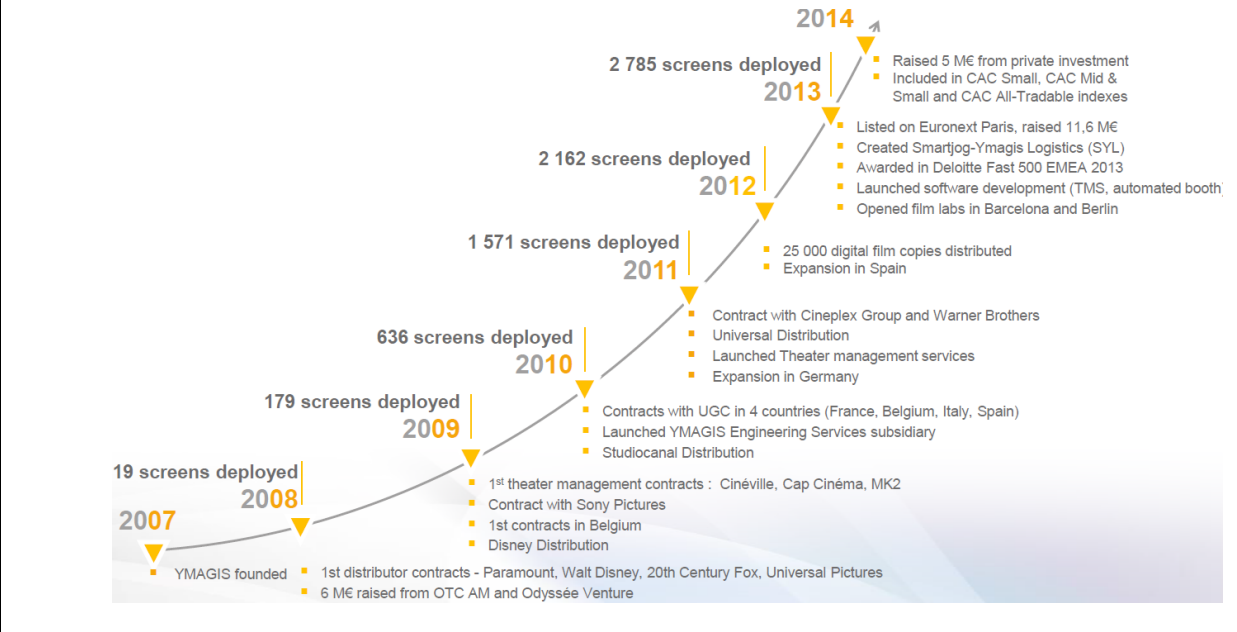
2014

Raised 5 M€ from private investment
Included in CAC Small, CAC Mid & Small and CAC All-Tradable indexes

2 785 screens deployed
2013

Listed on Euronext Paris, raised 11,6 M€
Created Smartjog-Ymagis Logistics (SYL)
Awarded in Deloitte Fast 500 EMEA 2013
Launched software development (TMS, automated booth)
Opened film labs in Barcelona and Berlin

2 162 screens deployed
2012

25 000 digital film copies distributed
Expansion in Spain

1 571 screens deployed
2011

Contract with Cineplex Group and Warner Brothers
Universal Distribution
Launched Theater management services
Expansion in Germany

636 screens deployed
2010

Contracts with UGC in 4 countries (France, Belgium, Italy, Spain)
Launched YMAGIS Engineering Services subsidiary
Studiocanal Distribution

179 screens deployed
2009

1st theater management contracts : Cinéville, Cap Cinéma, MK2
Contract with Sony Pictures
1st contracts in Belgium
Disney Distribution

19 screens deployed
2008

2007

YMAGIS founded

1st distributor contracts - Paramount, Walt Disney, 20th Century Fox, Universal Pictures
6 M€ raised from OTC AM and Odyssée Venture